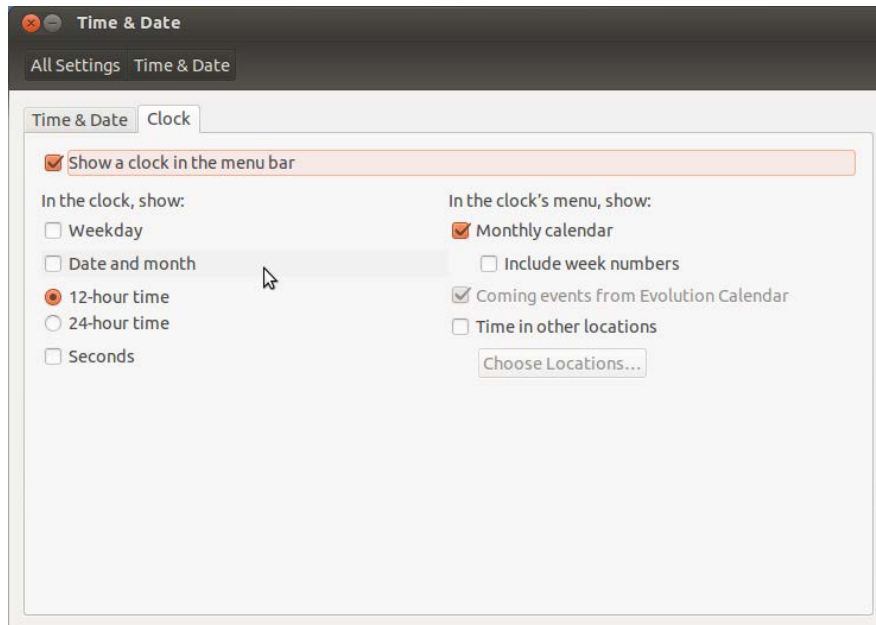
Time & Date

All Settings | Time & Date

Time & Date | Clock

Show a clock in the menu bar

In the clock, show:
Weekday
Date and month
12-hour time
24-hour time
Seconds

In the clock's menu, show:
Monthly calendar
Include week numbers
Coming events from Evolution Calendar
Time in other locations
Choose Locations...